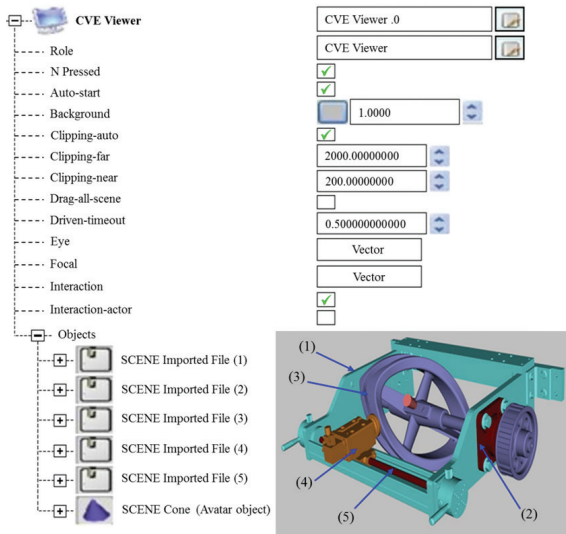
CVE Viewer
Role
N Pressed
Auto-start
Background
Clipping-auto
Clipping-far
Clipping-near
Drag-all-scene
Driven-timeout
Eye
Focal
Interaction
Interaction-actor
Objects
SCENE Imported File (1)
SCENE Imported File (2)
SCENE Imported File (3)
SCENE Imported File (4)
SCENE Imported File (5)
SCENE Cone (Avatar object)

CVE Viewer .0
CVE Viewer
1.0000
2000.00000000
200.00000000
0.500000000000
Vector
Vector

(1)
(3)
(4)
(5)
(2)